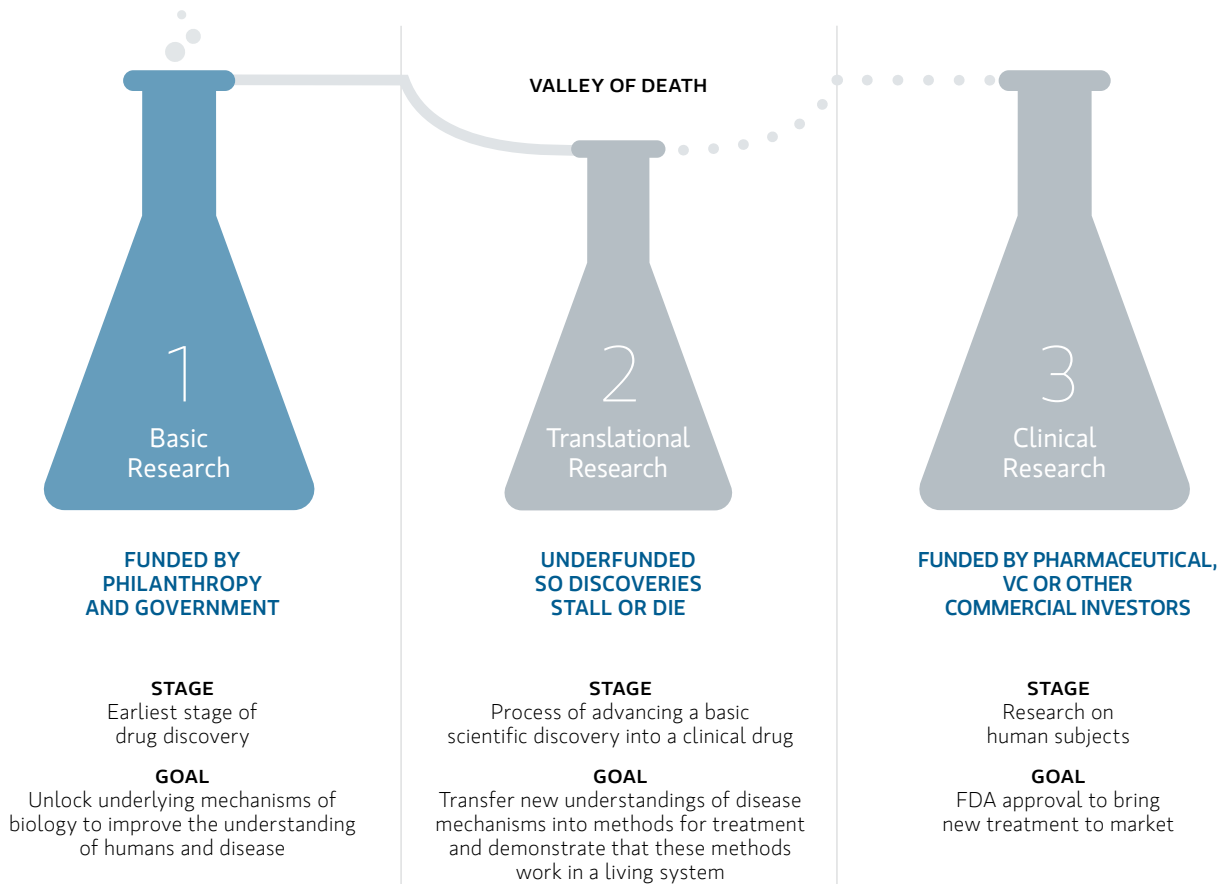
VALLEY OF DEATH

1
Basic Research

FUNDED BY PHILANTHROPY AND GOVERNMENT

STAGE
Earliest stage of drug discovery

GOAL
Unlock underlying mechanisms of biology to improve the understanding of humans and disease

2
Translational Research

UNDERFUNDED SO DISCOVERIES STALL OR DIE

STAGE
Process of advancing a basic scientific discovery into a clinical drug

GOAL
Transfer new understandings of disease mechanisms into methods for treatment and demonstrate that these methods work in a living system

3
Clinical Research

FUNDED BY PHARMACEUTICAL, VC OR OTHER COMMERCIAL INVESTORS

STAGE
Research on human subjects

GOAL
FDA approval to bring new treatment to market